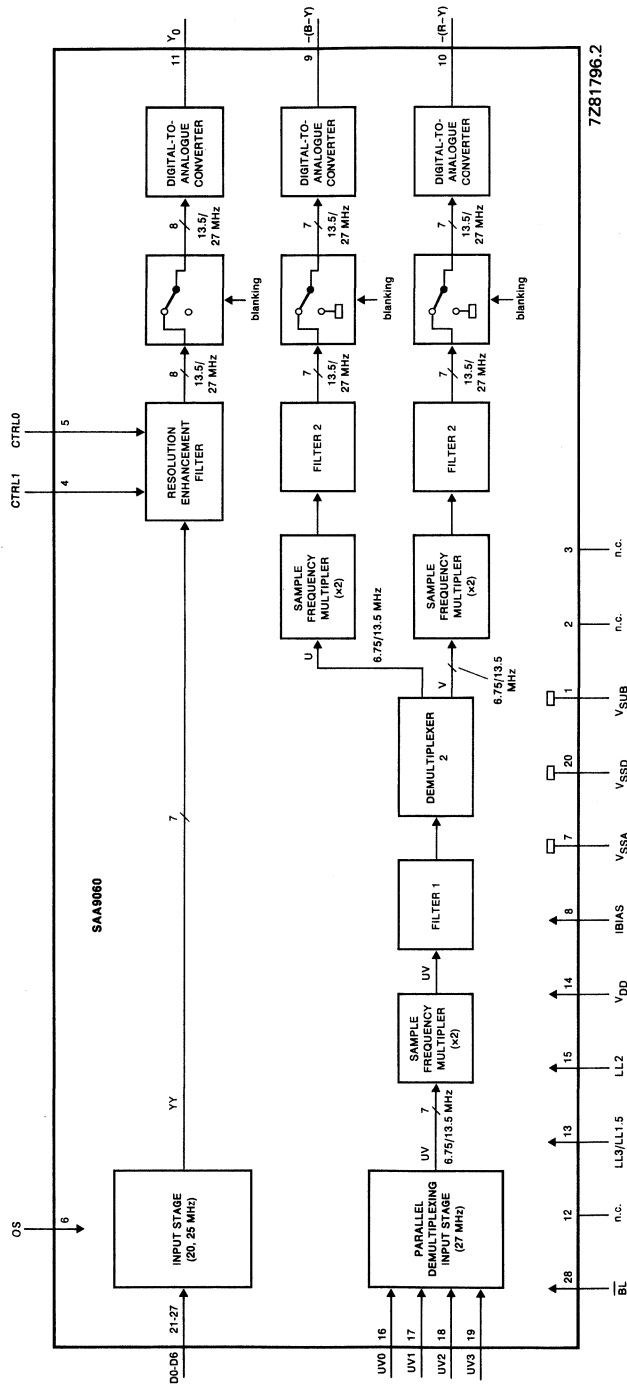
SAA9060

OS 6

INPUT STAGE (20, 25 MHz)

D0-D6 21-27

YY

7

CTRL1 4

CTRL0 5

RESOLUTION ENHANCEMENT FILTER

8 13.5/ 27 MHz

8 13.5/ 27 MHz

blanking

DIGITAL-TO-ANALOGUE CONVERTER

11 $Y_0$

UV0 16
UV1 17
UV2 18
UV3 19

PARALLEL DEMULTIPLEXING INPUT STAGE (27 MHz)

UV 7 6.75/13.5 MHz

SAMPLE FREQUENCY MULTIPLIER (×2)

UV

FILTER 1

DEMULTIPLEXER 2

U 6.75/13.5 MHz

V 6.75/13.5 MHz

SAMPLE FREQUENCY MULTIPLIER (×2)

SAMPLE FREQUENCY MULTIPLIER (×2)

FILTER 2

FILTER 2

7 13.5/ 27 MHz

7 13.5/ 27 MHz

blanking

blanking

7 13.5/ 27 MHz

7 13.5/ 27 MHz

DIGITAL-TO-ANALOGUE CONVERTER

DIGITAL-TO-ANALOGUE CONVERTER

9 −(B−Y)

10 −(R−Y)

28 $\overline{BL}$

12 n.c.

13 LL3/LL1.5

15 LL2

14 $V_{DD}$

8 IBIAS

7 $V_{SSA}$

20 $V_{SSD}$

1 $V_{SUB}$

2 n.c.

3 n.c.

7Z81796.2